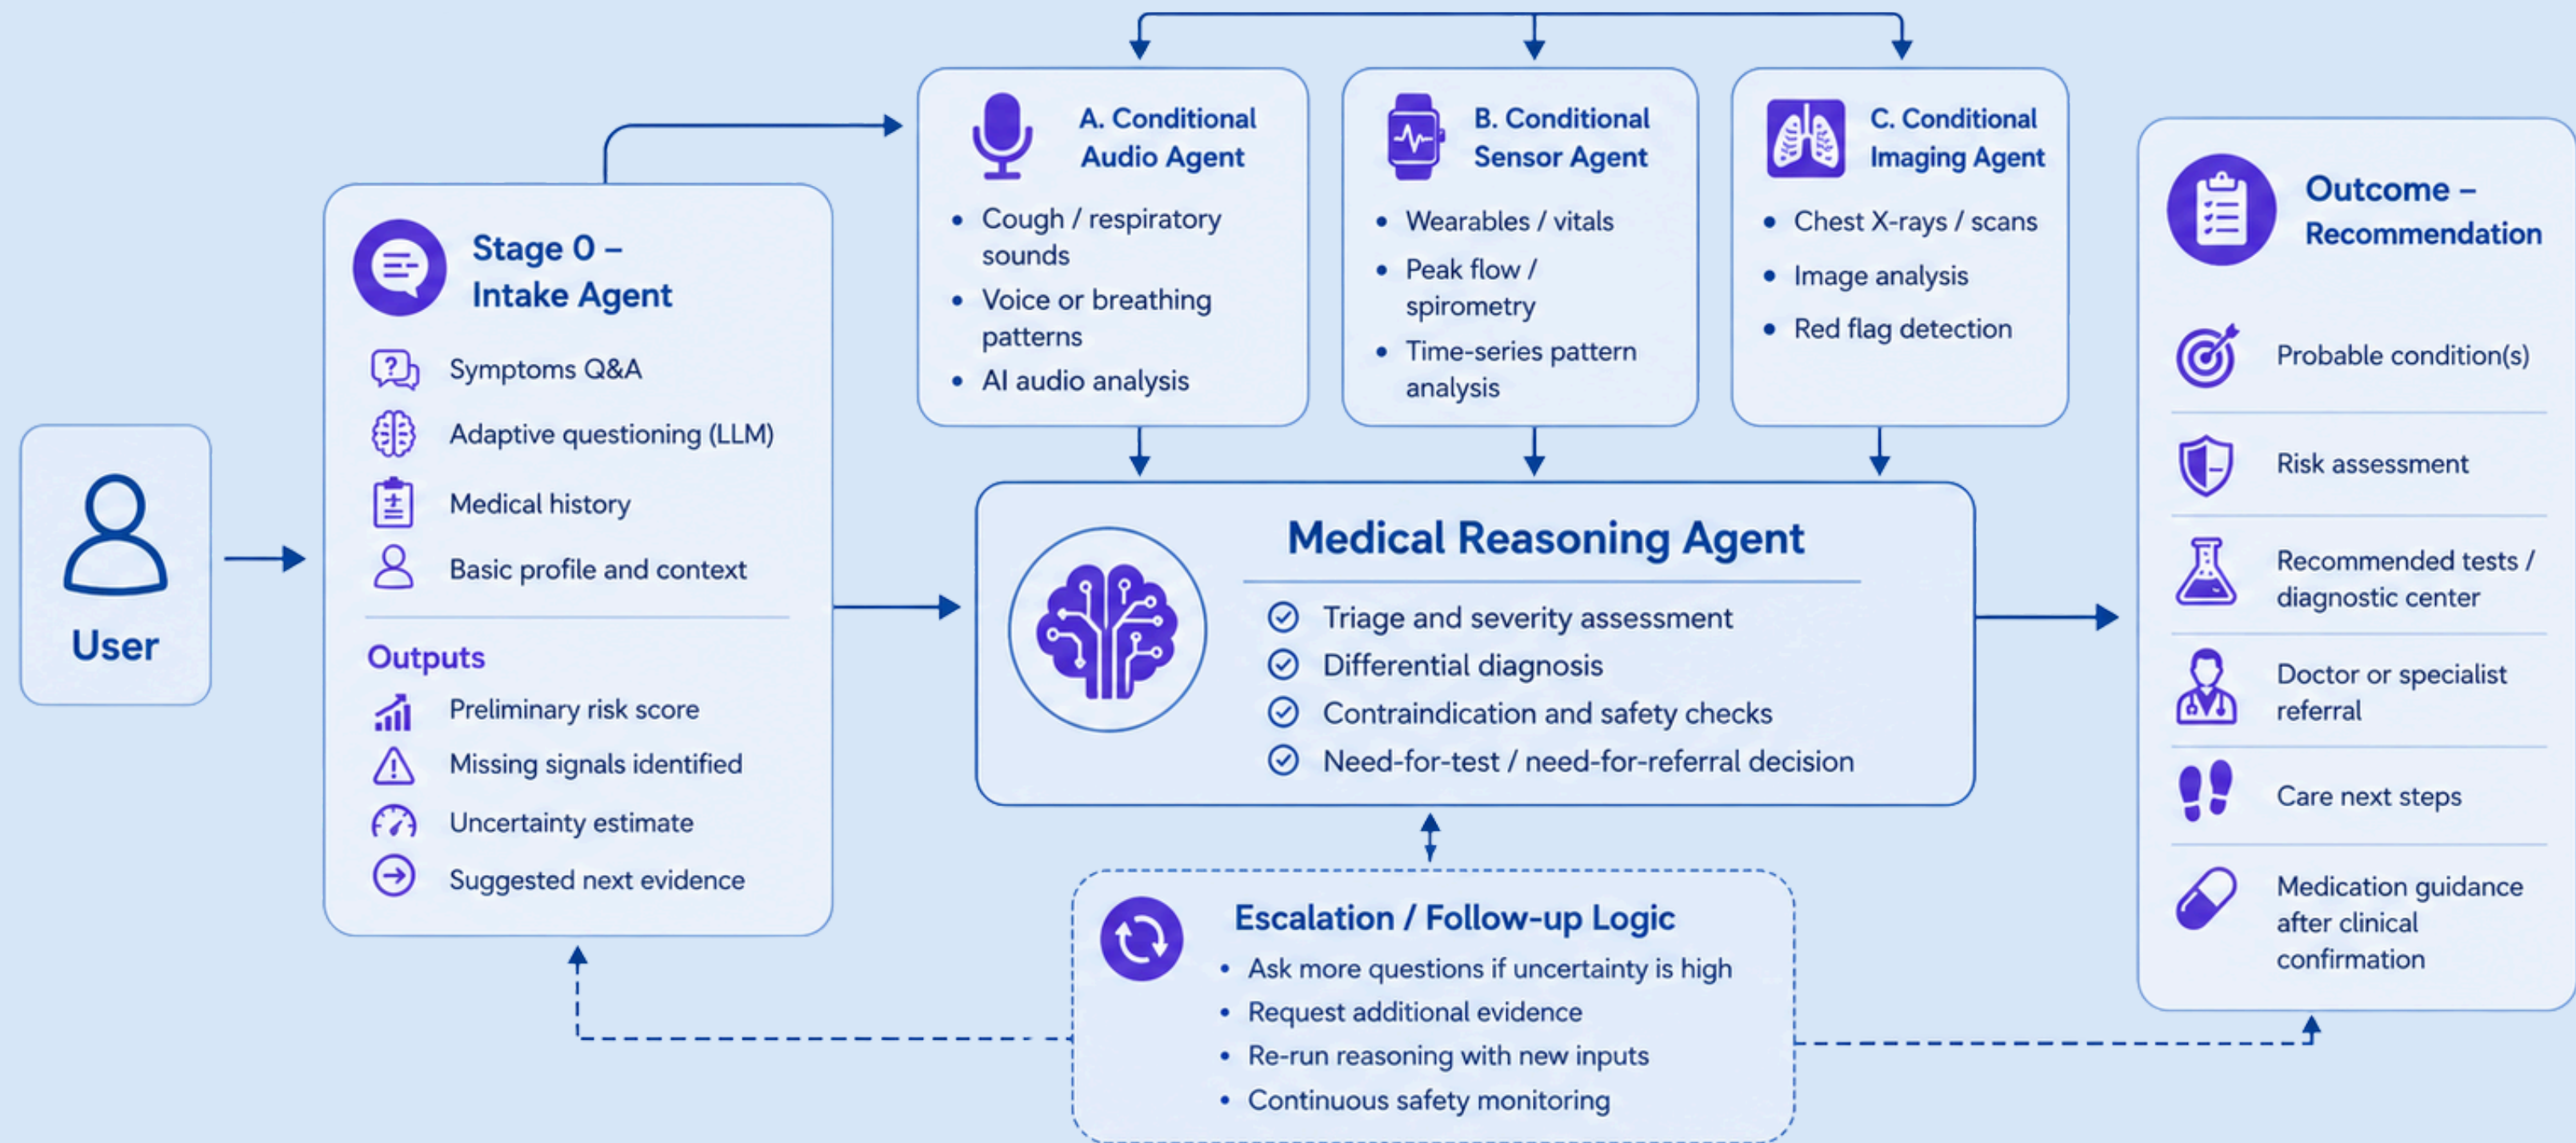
User

Stage 0 – Intake Agent

Symptoms Q&A

Adaptive questioning (LLM)

Medical history

Basic profile and context

Outputs

Preliminary risk score

Missing signals identified

Uncertainty estimate

Suggested next evidence

A. Conditional Audio Agent

- Cough / respiratory sounds
- Voice or breathing patterns
- AI audio analysis

B. Conditional Sensor Agent

- Wearables / vitals
- Peak flow / spirometry
- Time-series pattern analysis

C. Conditional Imaging Agent

- Chest X-rays / scans
- Image analysis
- Red flag detection

Medical Reasoning Agent

Triage and severity assessment

Differential diagnosis

Contraindication and safety checks

Need-for-test / need-for-referral decision

Escalation / Follow-up Logic

- Ask more questions if uncertainty is high
- Request additional evidence
- Re-run reasoning with new inputs
- Continuous safety monitoring

Outcome – Recommendation

Probable condition(s)

Risk assessment

Recommended tests / diagnostic center

Doctor or specialist referral

Care next steps

Medication guidance after clinical confirmation